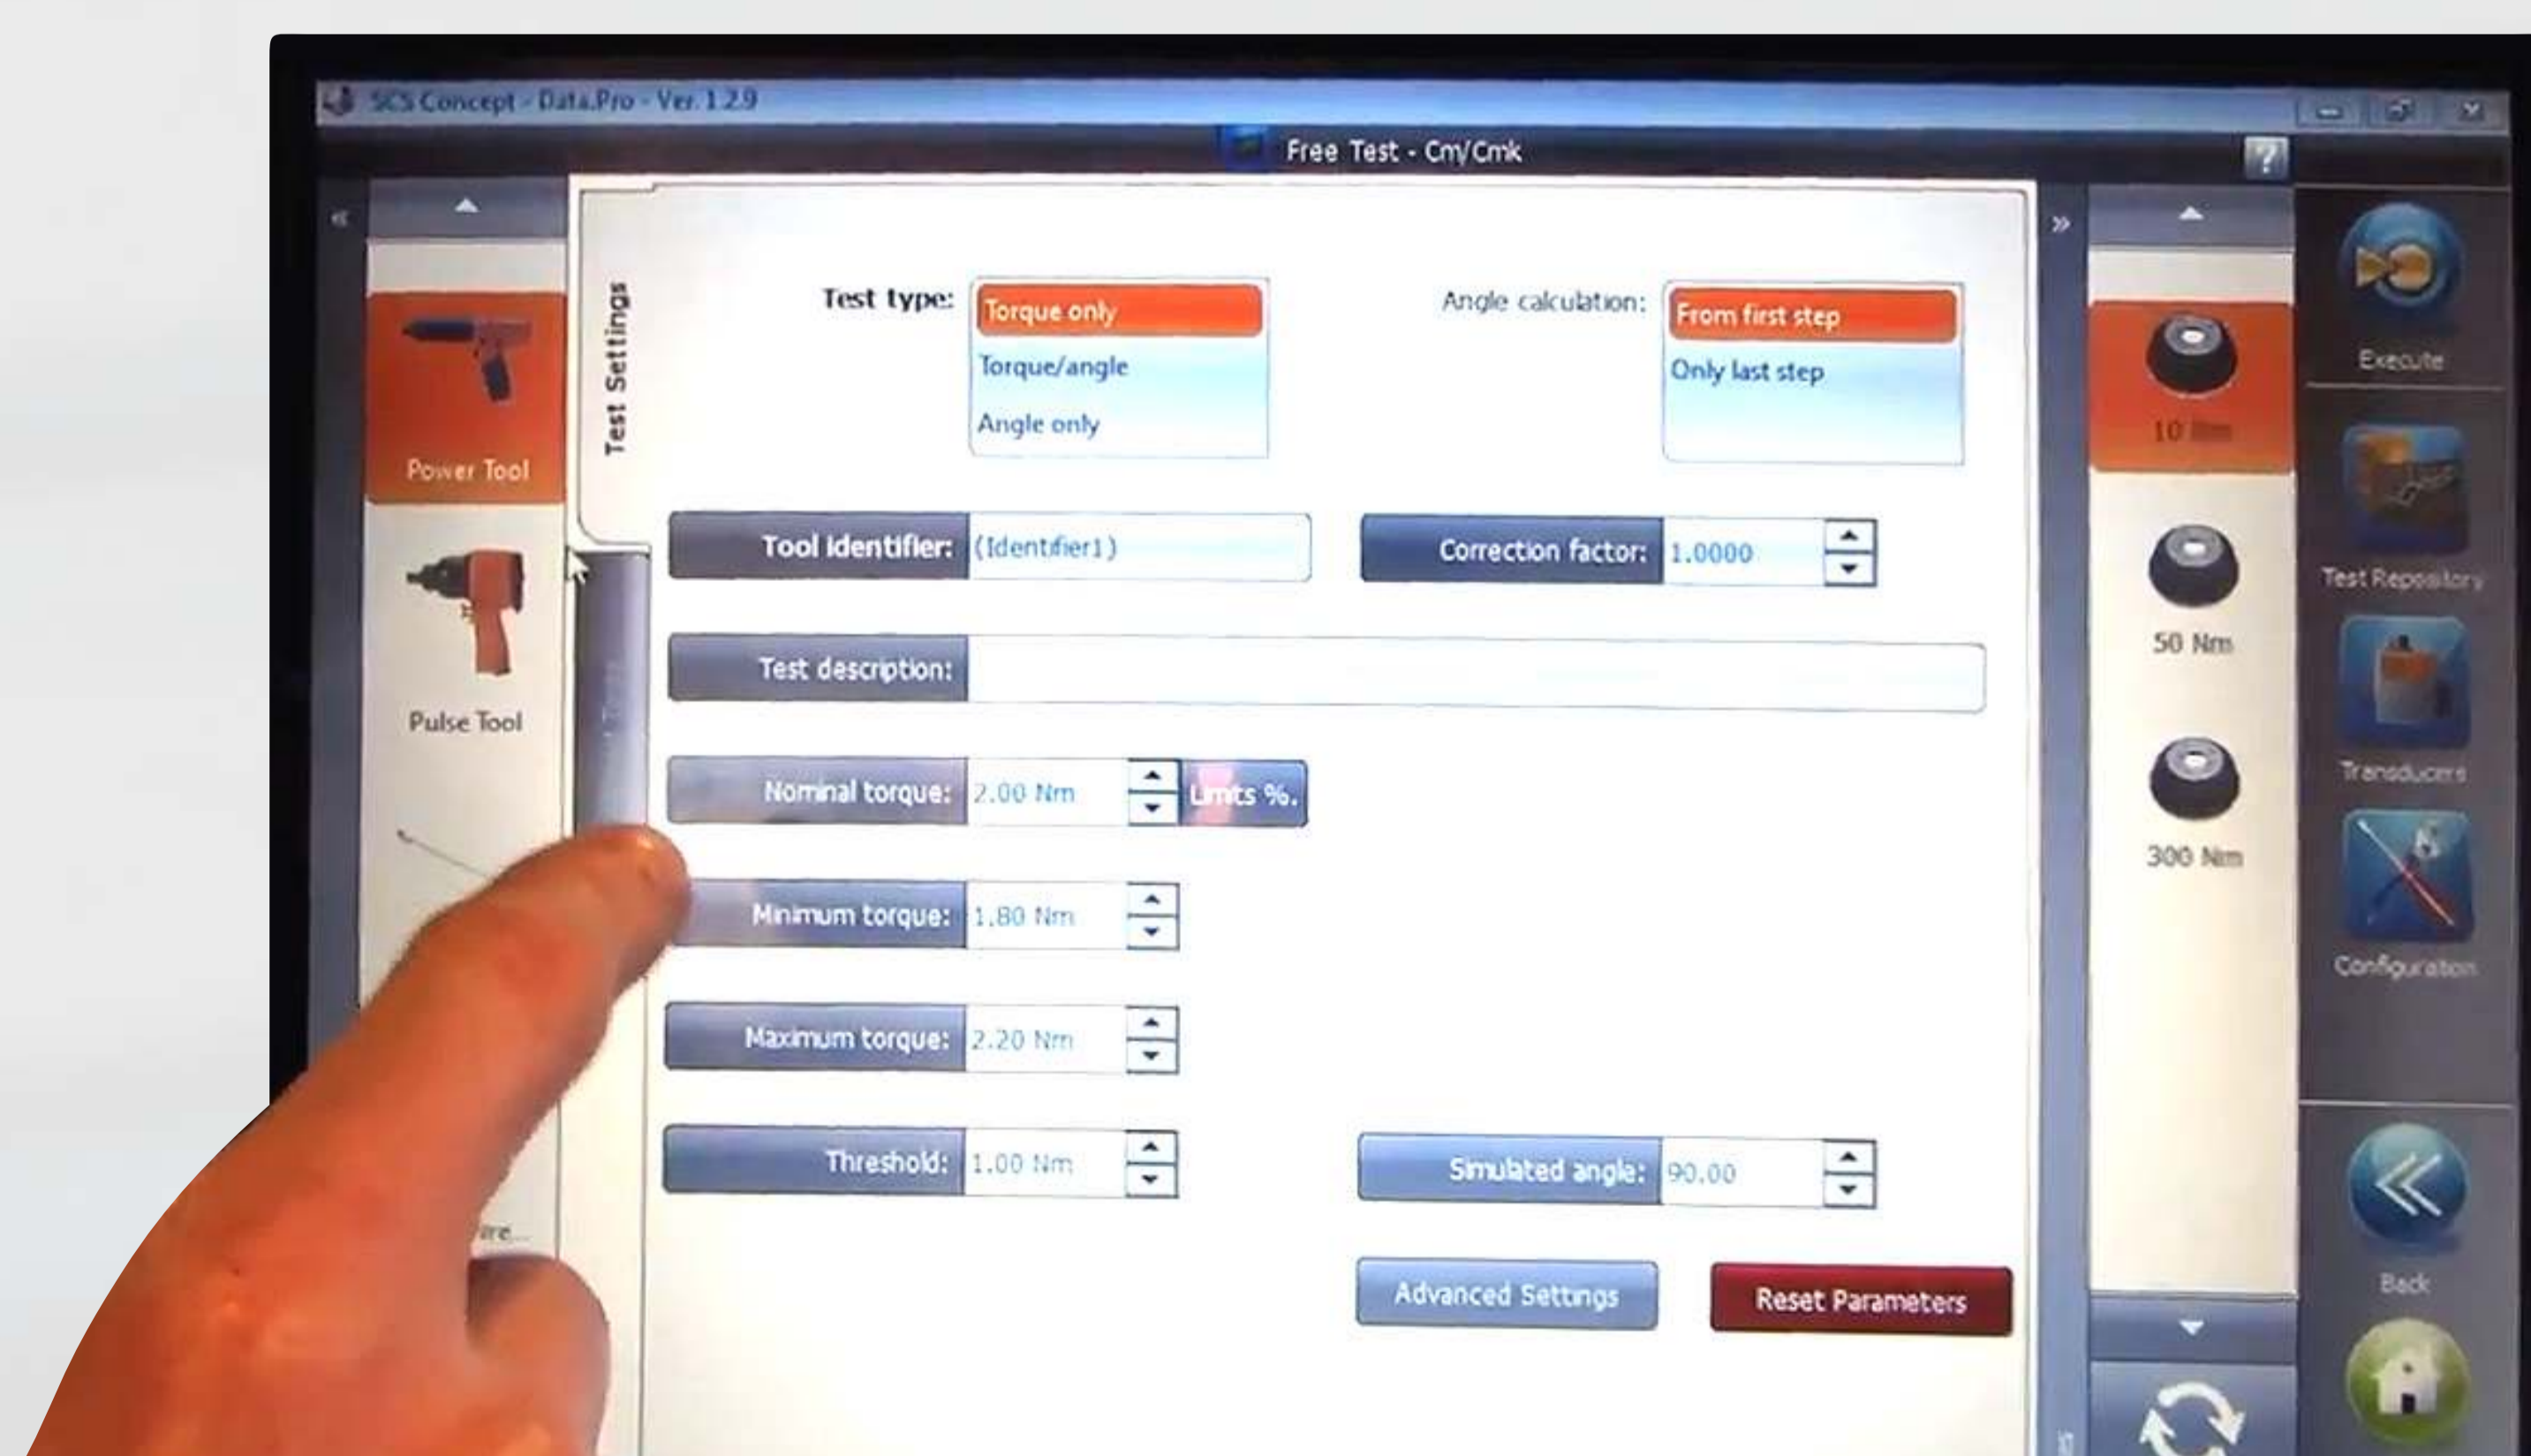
SCS Concept - Data.Pro - Ver. 1.2.9

Free Test - Cm/Cmk

Power Tool

Pulse Tool

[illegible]re...

Test Settings

Test type:
Torque only
Torque/angle
Angle only

Angle calculation:
From first step
Only last step

Tool identifier: (Identifier1)

Correction factor: 1.0000

Test description:

Nominal torque: 2.00 Nm
Limits %.

Minimum torque: 1.80 Nm

Maximum torque: 2.20 Nm

Threshold: 1.00 Nm

Simulated angle: 90.00

Advanced Settings

Reset Parameters

10 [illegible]

50 Nm

300 Nm

Execute

Test Repository

Transducers

Configuration

Back